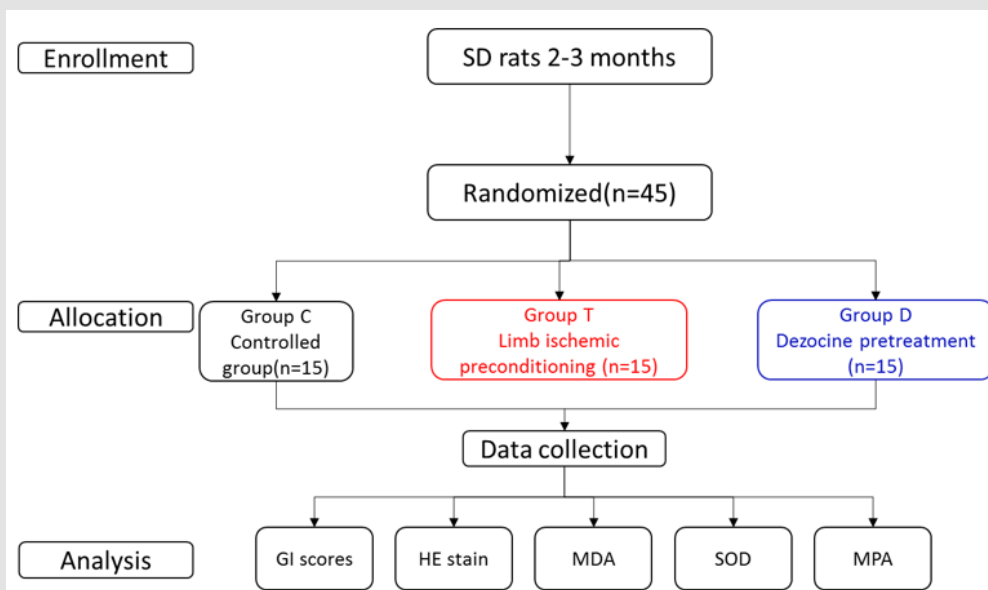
Enrollment

SD rats 2-3 months

Randomized(n=45)

Allocation

Group C
Controlled
group(n=15)

Group T
Limb ischemic
preconditioning (n=15)

Group D
Dezocine pretreatment
(n=15)

Data collection

Analysis

GI scores

HE stain

MDA

SOD

MPA